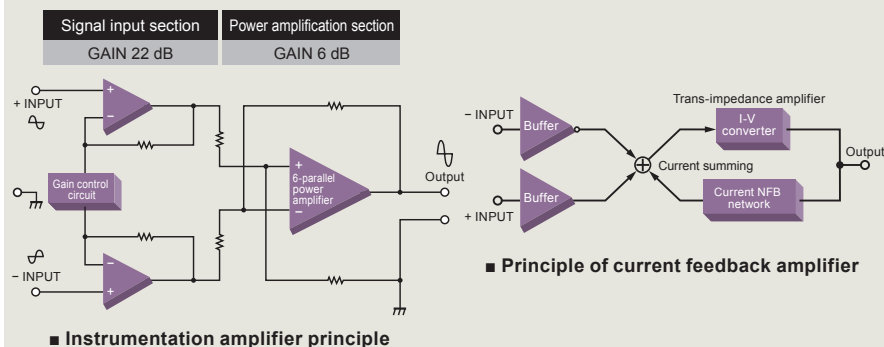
| Signal input section | Power amplification section |
|---|---|
| GAIN 22 dB | GAIN 6 dB |

+ INPUT

+

−

Gain control circuit

−

+

− INPUT

+

6-parallel power amplifier

−

Output

■ Instrumentation amplifier principle

− INPUT

Buffer

+ INPUT

Buffer

Trans-impedance amplifier

I-V converter

Current summing

Current NFB network

Output

■ Principle of current feedback amplifier